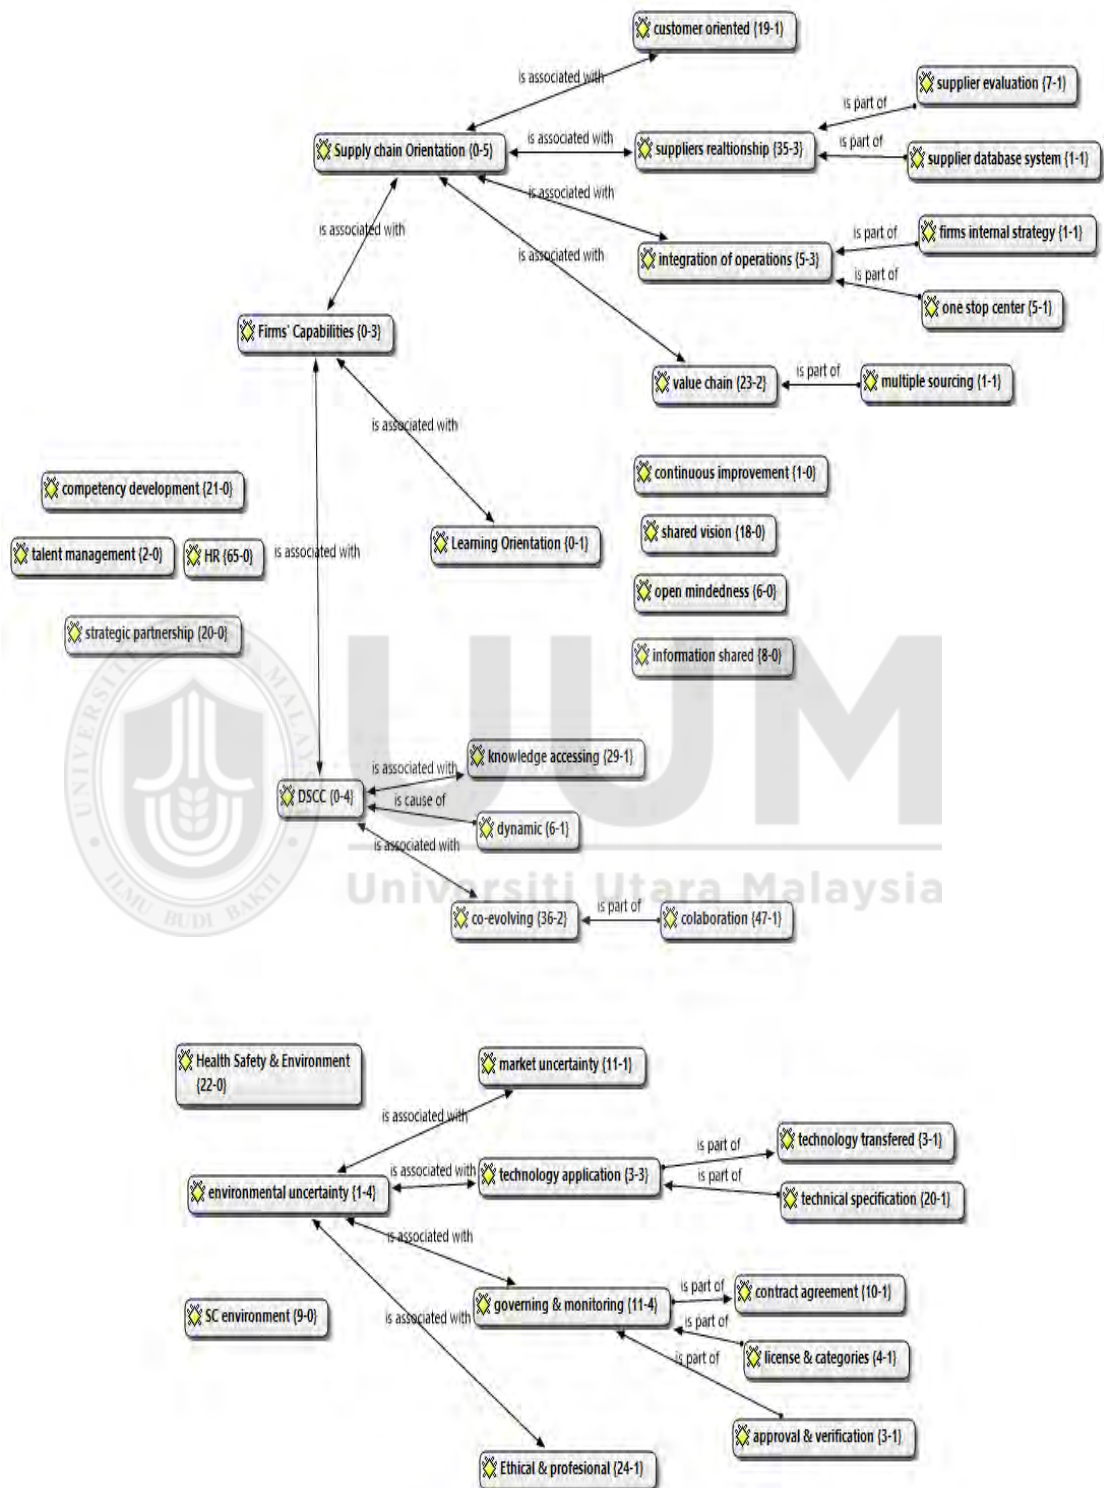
customer oriented {19-1}

is associated with

supplier evaluation {7-1}

is part of

is associated with

is part of

Supply chain Orientation {0-5}

suppliers realtionship {35-3}

supplier database system {1-1}

is associated with

is associated with

is part of

firms internal strategy {1-1}

is associated with

integration of operations {5-3}

is part of

one stop center {5-1}

Firms' Capabilities {0-3}

value chain {23-2}

is part of

multiple sourcing {1-1}

is associated with

continuous improvement {1-0}

competency development {21-0}

shared vision {18-0}

talent management {2-0}

HR {65-0}

is associated with

Learning Orientation {0-1}

open mindedness {6-0}

strategic partnership {20-0}

information shared {8-0}

is associated with

knowledge accessing {29-1}

DSCC {0-4}

is cause of

dynamic {6-1}

is associated with

Universiti Utara Malaysia

co-evolving {36-2}

is part of

colaboration {47-1}

Health Safety & Environment {22-0}

market uncertainty {11-1}

is associated with

is part of

technology transfered {3-1}

is associated with

technology application {3-3}

environmental uncertainty {1-4}

is part of

technical specification {20-1}

is associated with

is part of

contract agreement {10-1}

SC environment {9-0}

governing & monitoring {11-4}

is associated with

is part of

is part of

license & categories {4-1}

approval & verification {3-1}

Ethical & profesional {24-1}